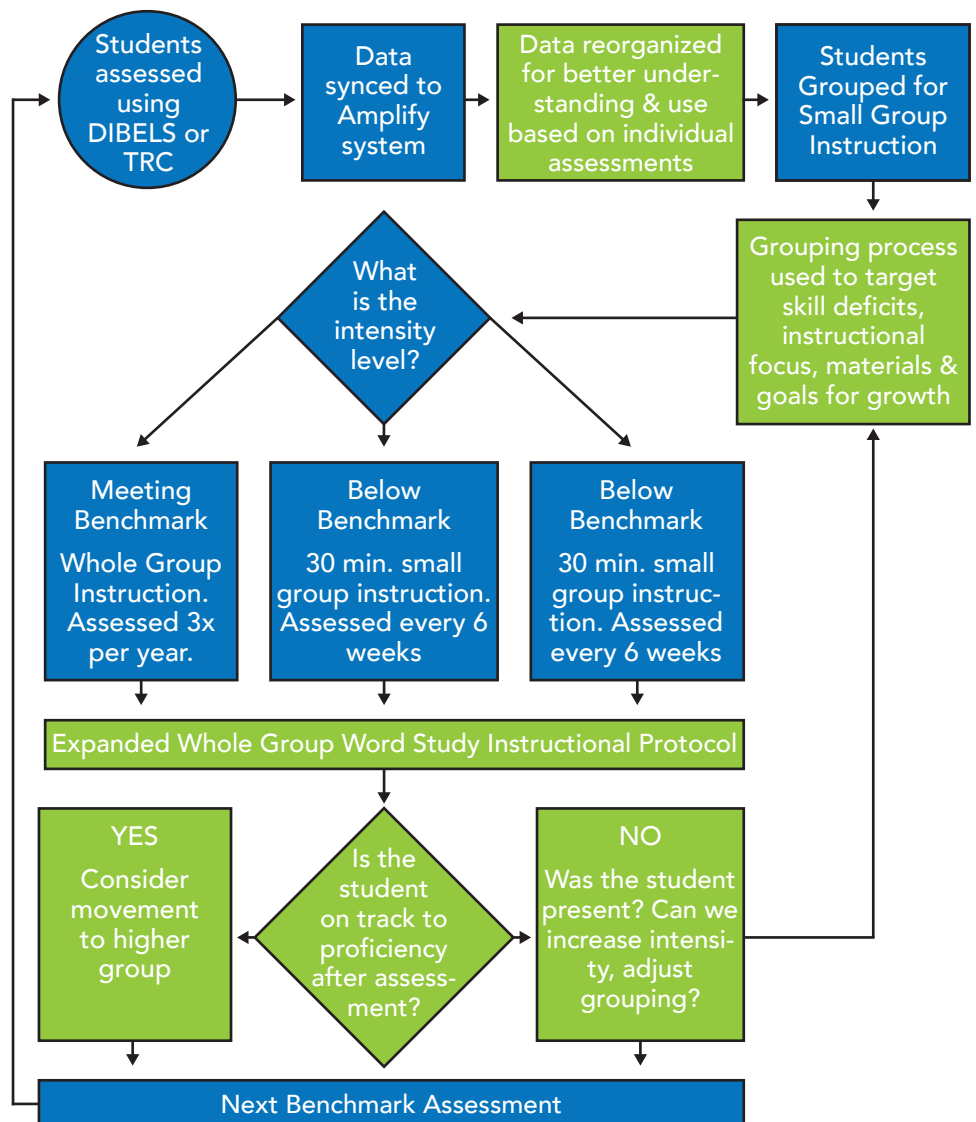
Students assessed using DIBELS or TRC

Data synced to Amplify system

Data reorganized for better understanding & use based on individual assessments

Students Grouped for Small Group Instruction

Grouping process used to target skill deficits, instructional focus, materials & goals for growth

What is the intensity level?

Meeting Benchmark

Whole Group Instruction. Assessed 3x per year.

Below Benchmark

30 min. small group instruction. Assessed every 6 weeks

Below Benchmark

30 min. small group instruction. Assessed every 6 weeks

Expanded Whole Group Word Study Instructional Protocol

YES

Consider movement to higher group

Is the student on track to proficiency after assessment?

NO

Was the student present? Can we increase intensity, adjust grouping?

Next Benchmark Assessment